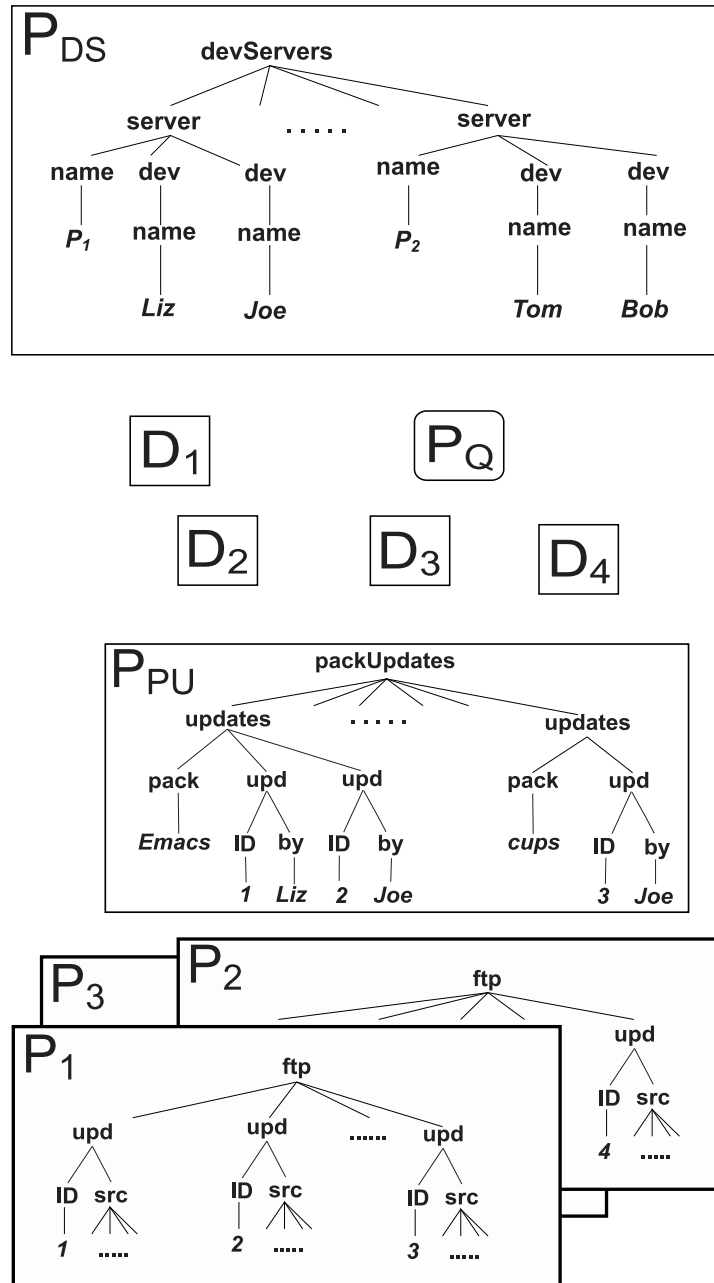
$P_{DS}$
devServers
server
.....
server
name
dev
dev
name
dev
dev
$P_1$
name
name
$P_2$
name
name
Liz
Joe
Tom
Bob

$D_1$
$P_Q$
$D_2$
$D_3$
$D_4$

$P_{PU}$
packUpdates
updates
.....
updates
pack
upd
upd
pack
upd
Emacs
ID
by
ID
by
cups
ID
by
1
Liz
2
Joe
3
Joe

$P_3$
$P_2$
ftp
upd
ID
src
4
.....

$P_1$
ftp
upd
upd
......
upd
ID
src
ID
src
ID
src
1
.....
2
.....
3
.....